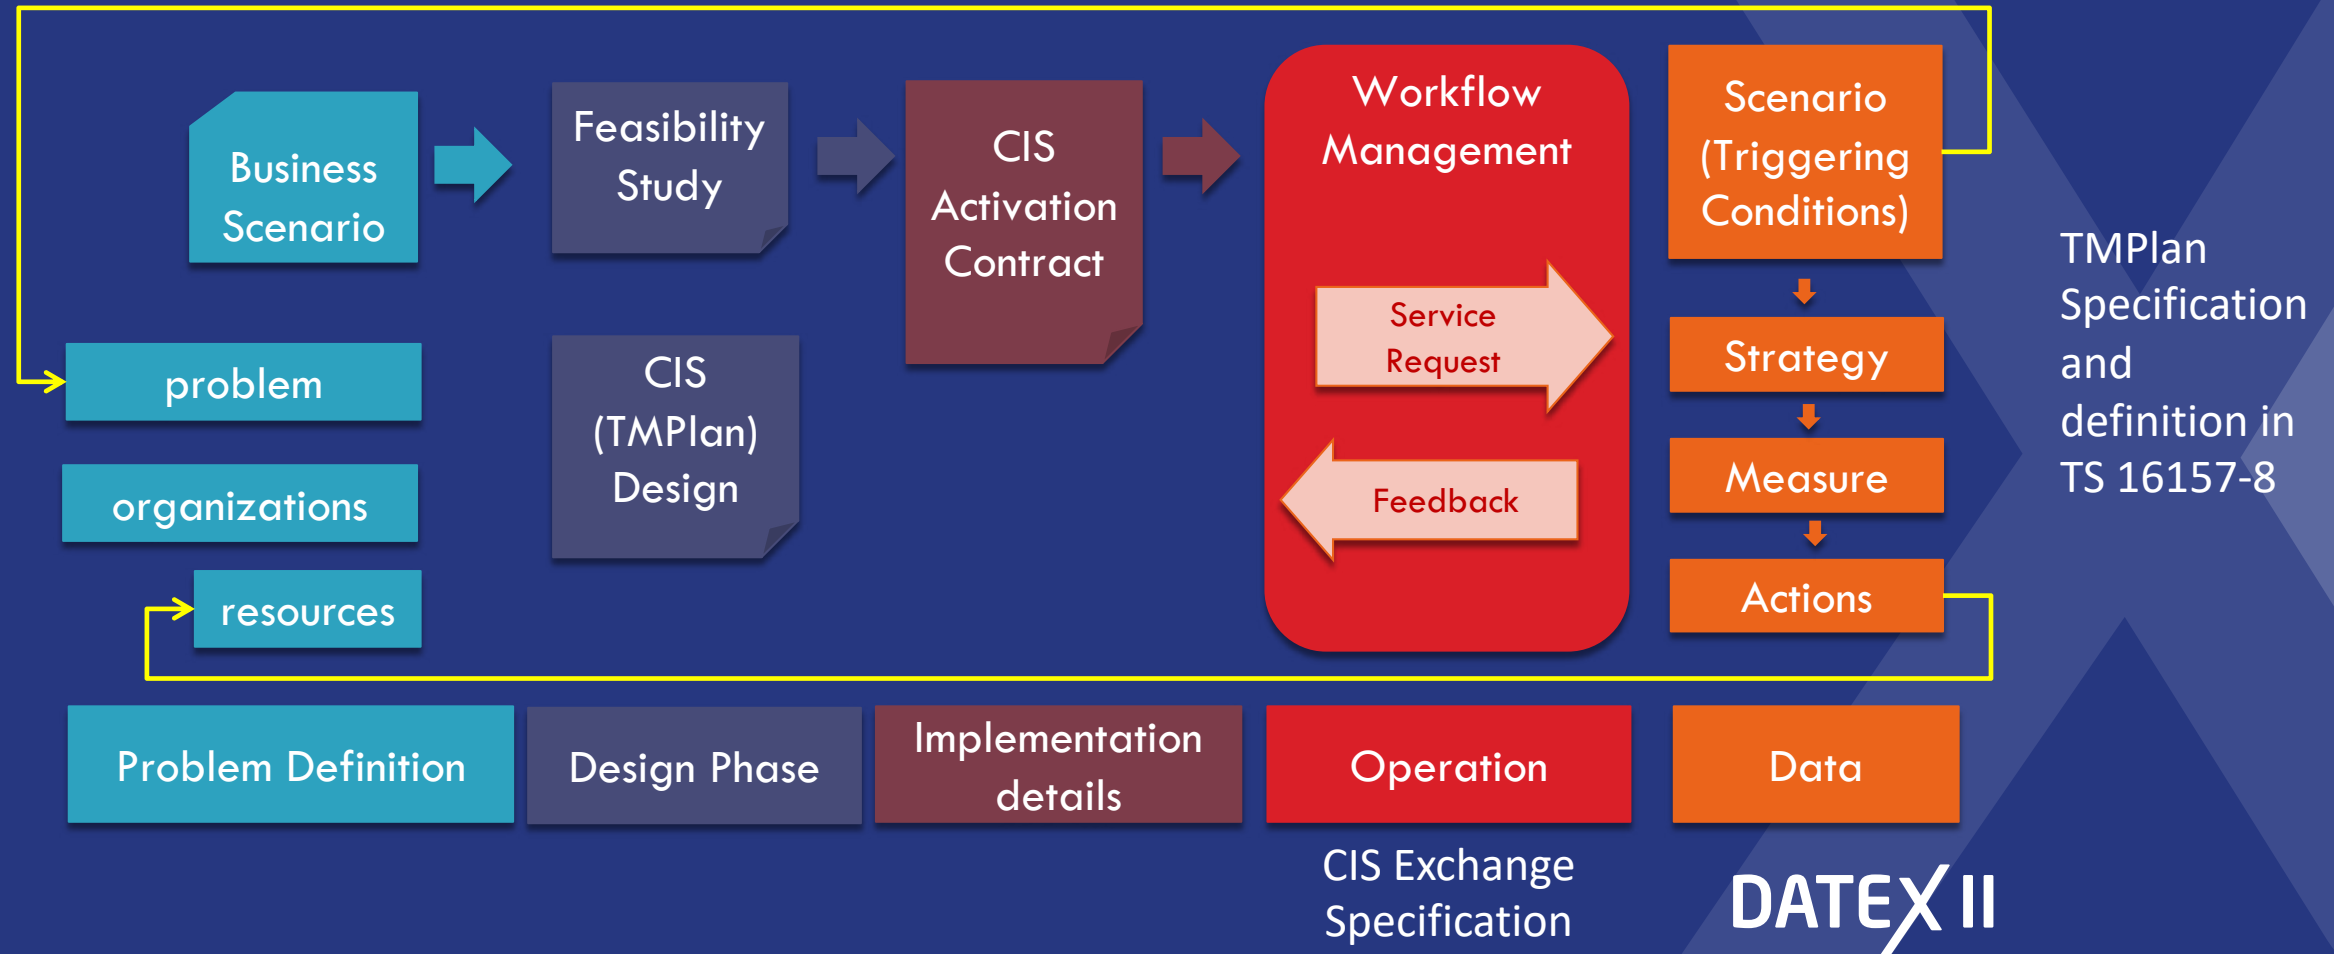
Business Scenario

Feasibility Study

CIS Activation Contract

Workflow Management

Service Request

Feedback

Scenario (Triggering Conditions)

Strategy

Measure

Actions

problem

organizations

resources

CIS (TMPlan) Design

TMPlan Specification and definition in TS 16157-8

Problem Definition

Design Phase

Implementation details

Operation

Data

CIS Exchange Specification

DATEX II